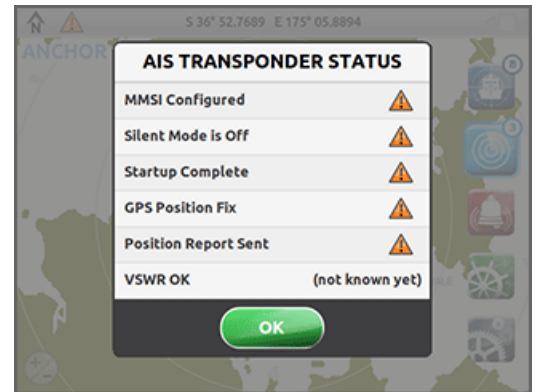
N

S 36° 52.7689 E 175° 05.8894

ANCHOR

AIS TRANSPONDER STATUS

| | |
|---|---|
| MMSI Configured | |
| Silent Mode is Off | |
| Startup Complete | |
| GPS Position Fix | |
| Position Report Sent | |
| VSWR OK | (not known yet) |

OK